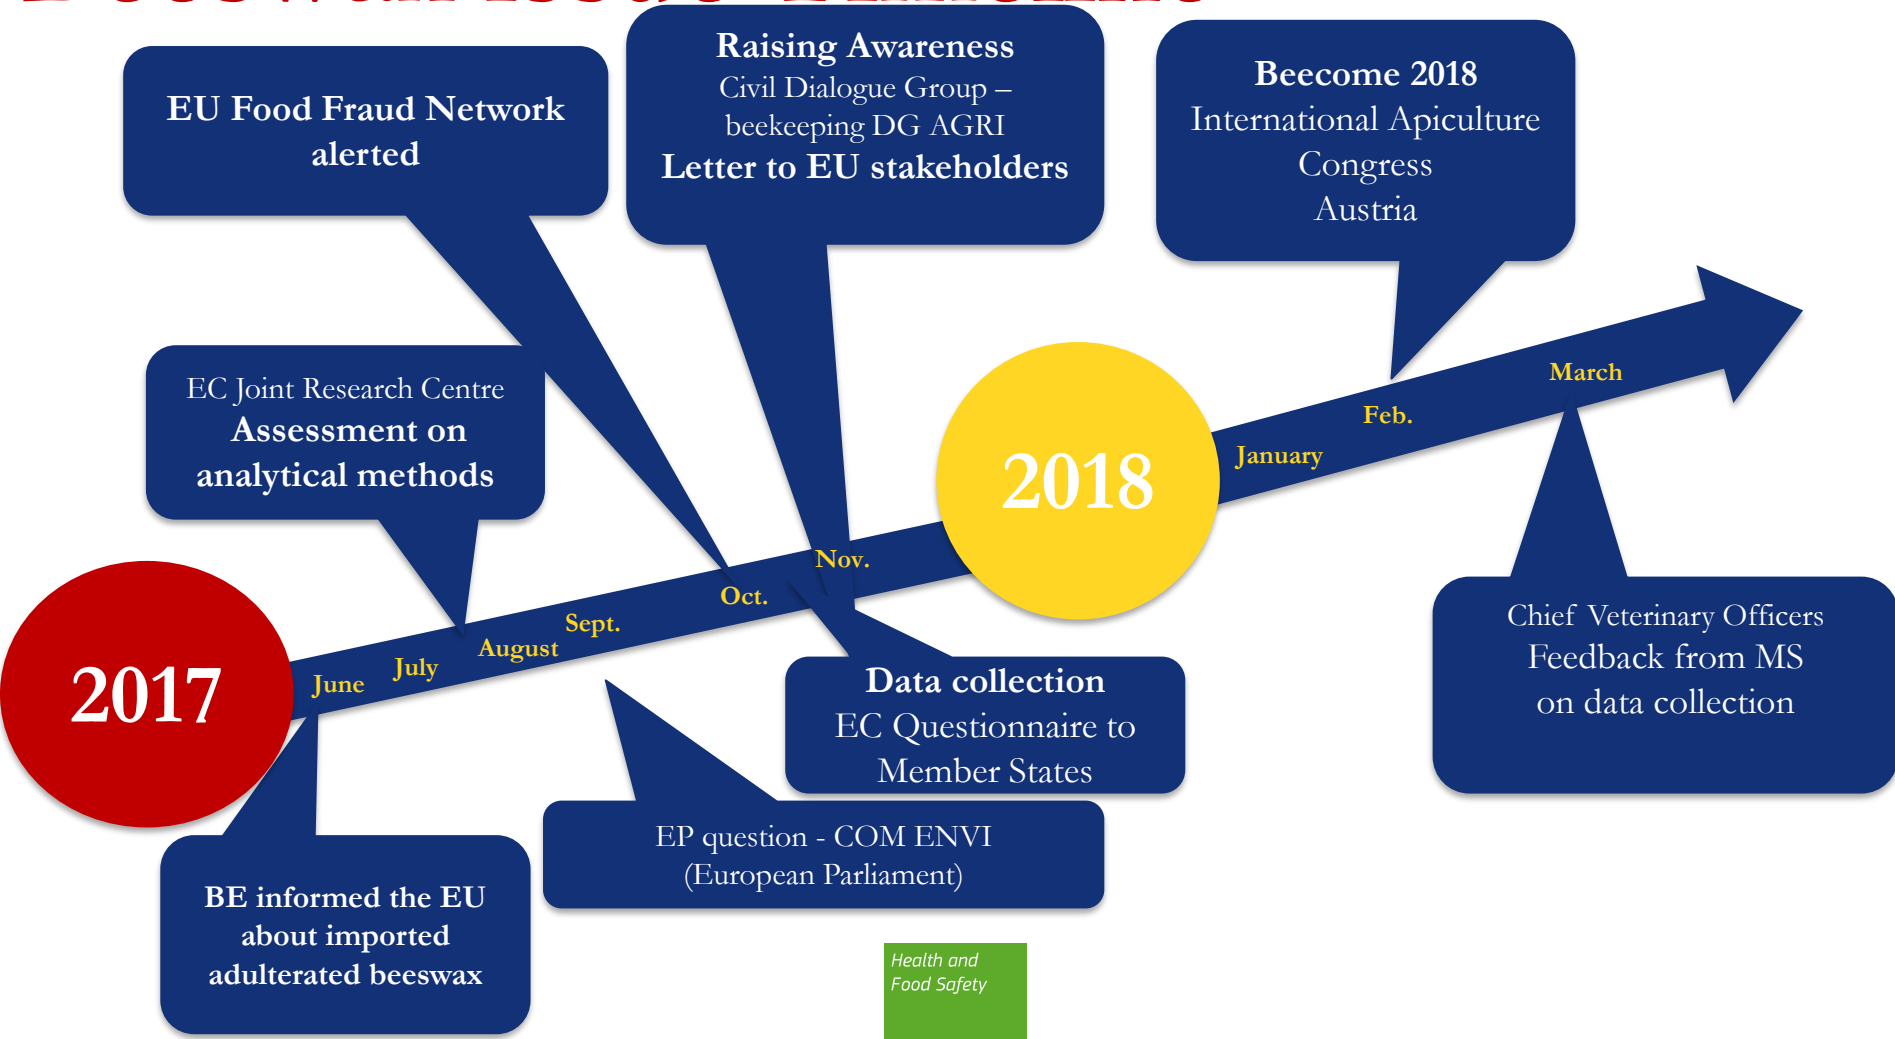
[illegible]

EU Food Fraud Network alerted

Raising Awareness
Civil Dialogue Group – beekeeping DG AGRI
Letter to EU stakeholders

Beecome 2018
International Apiculture Congress
Austria

EC Joint Research Centre
Assessment on analytical methods

2018

January

Feb.

March

Nov.

Oct.

Sept.

August

July

June

2017

Data collection
EC Questionnaire to Member States

Chief Veterinary Officers
Feedback from MS on data collection

EP question - COM ENVI
(European Parliament)

BE informed the EU about imported adulterated beeswax

Health and Food Safety